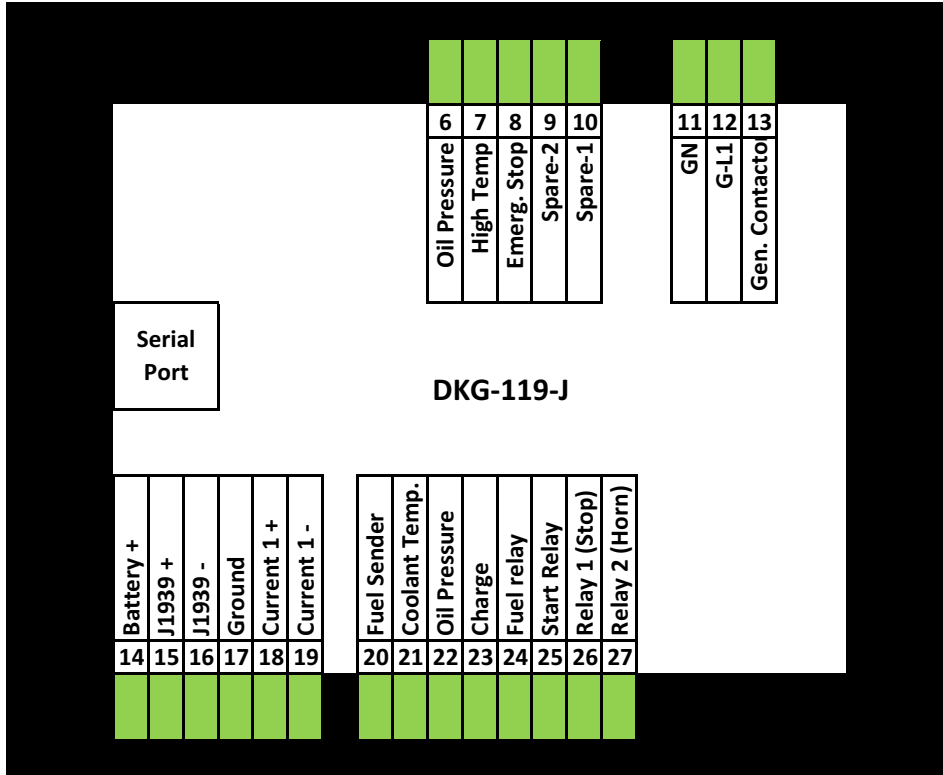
| 6 | 7 | 8 | 9 | 10 |
|---|---|---|---|---|
| Oil Pressure | High Temp | Emerg. Stop | Spare-2 | Spare-1 |

| 11 | 12 | 13 |
|---|---|---|
| GN | G-L1 | Gen. Contactor |

Serial Port

DKG-119-J

| Battery + | J1939 + | J1939 - | Ground | Current 1 + | Current 1 - |
|---|---|---|---|---|---|
| 14 | 15 | 16 | 17 | 18 | 19 |

| Fuel Sender | Coolant Temp. | Oil Pressure | Charge | Fuel relay | Start Relay | Relay 1 (Stop) | Relay 2 (Horn) |
|---|---|---|---|---|---|---|---|
| 20 | 21 | 22 | 23 | 24 | 25 | 26 | 27 |